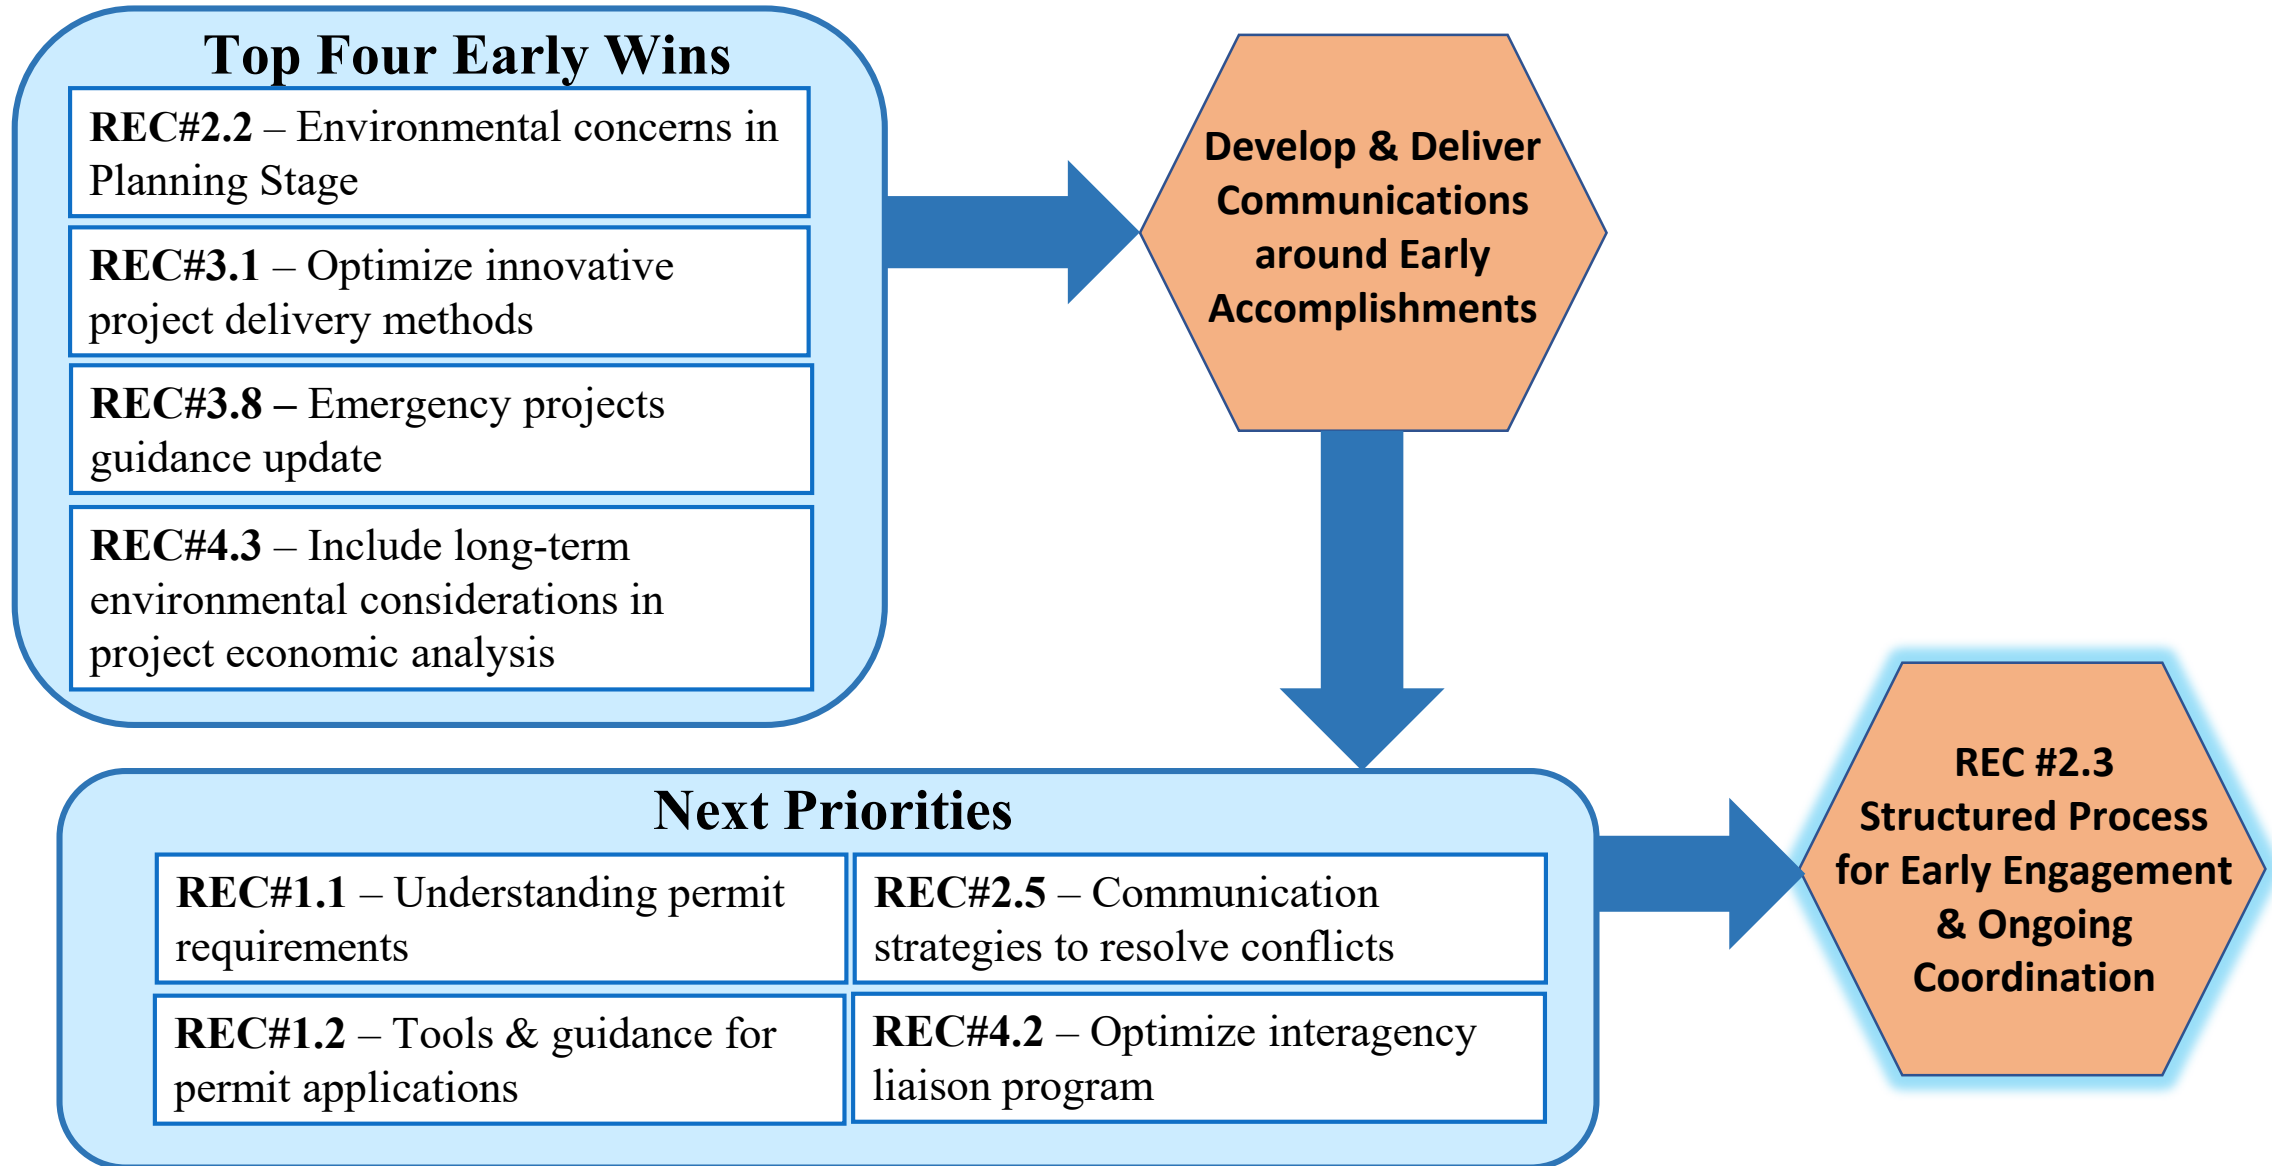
Top Four Early Wins

REC#2.2 – Environmental concerns in Planning Stage

REC#3.1 – Optimize innovative project delivery methods

REC#3.8 – Emergency projects guidance update

REC#4.3 – Include long-term environmental considerations in project economic analysis

Develop & Deliver Communications around Early Accomplishments

Next Priorities

REC#1.1 – Understanding permit requirements

REC#2.5 – Communication strategies to resolve conflicts

REC#1.2 – Tools & guidance for permit applications

REC#4.2 – Optimize interagency liaison program

REC #2.3 Structured Process for Early Engagement & Ongoing Coordination